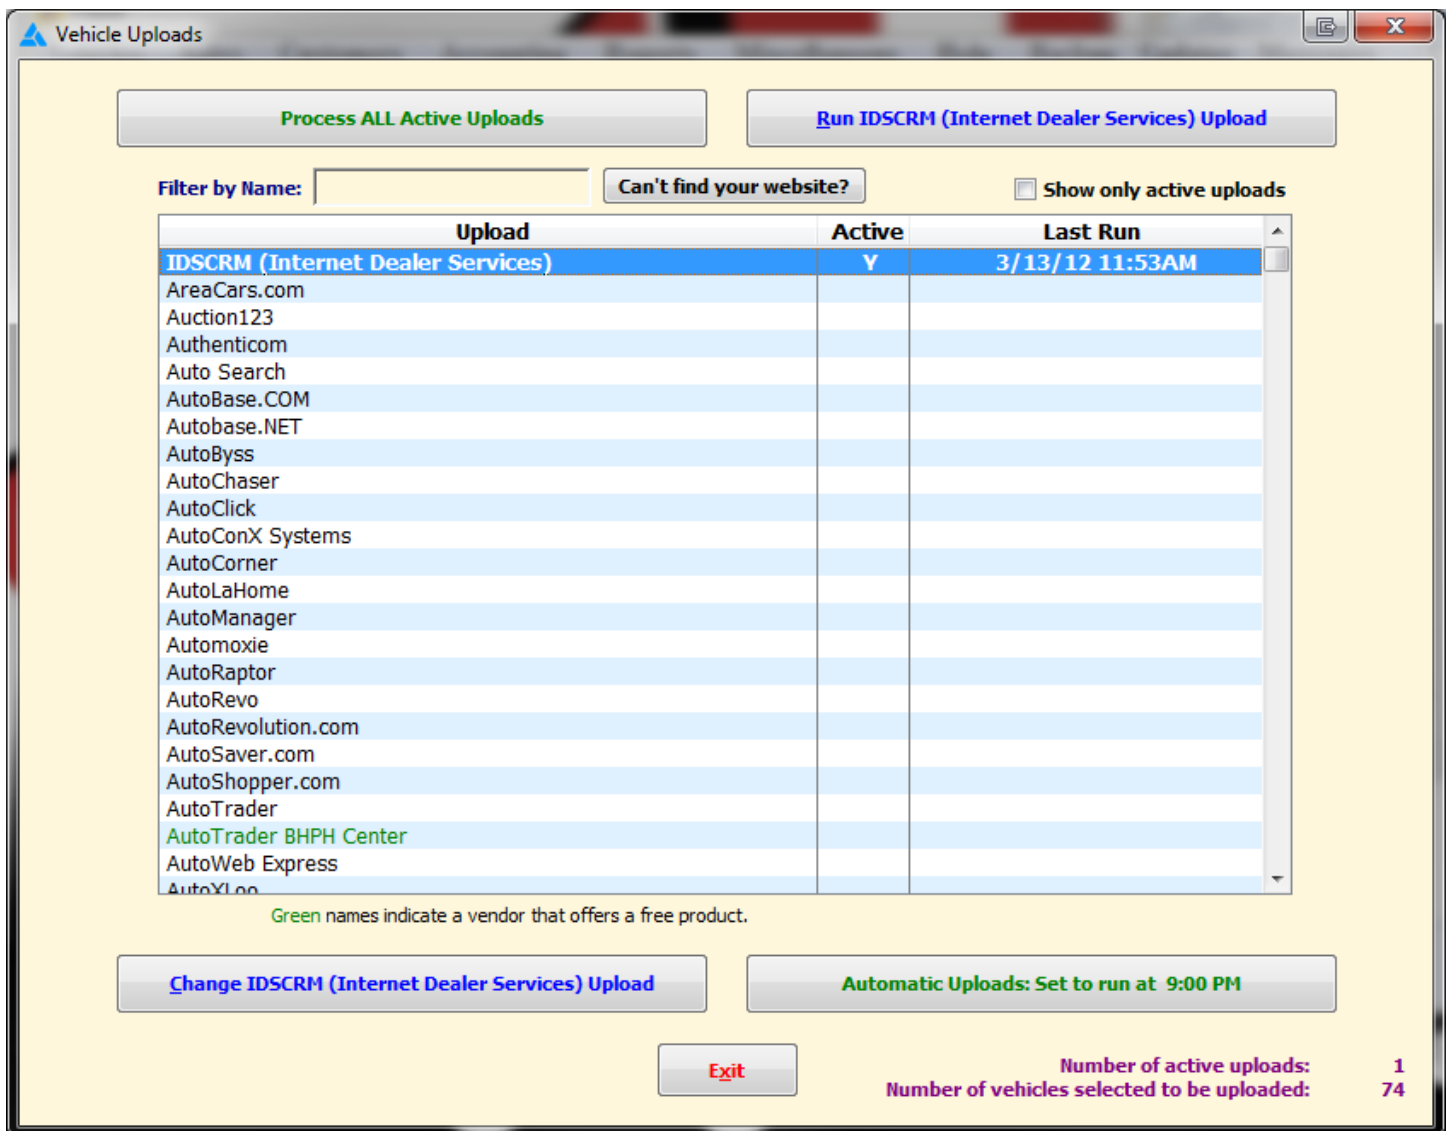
Vehicle Uploads

Process ALL Active Uploads

Run IDSCRM (Internet Dealer Services) Upload

Filter by Name:

Can't find your website?

Show only active uploads

| Upload | Active | Last Run |
|---|---|---|
| IDSCRM (Internet Dealer Services) | Y | 3/13/12 11:53AM |
| AreaCars.com | | |
| Auction123 | | |
| Authenticom | | |
| Auto Search | | |
| AutoBase.COM | | |
| Autobase.NET | | |
| AutoByss | | |
| AutoChaser | | |
| AutoClick | | |
| AutoConX Systems | | |
| AutoCorner | | |
| AutoLaHome | | |
| AutoManager | | |
| Automoxie | | |
| AutoRaptor | | |
| AutoRevo | | |
| AutoRevolution.com | | |
| AutoSaver.com | | |
| AutoShopper.com | | |
| AutoTrader | | |
| AutoTrader BHPH Center | | |
| AutoWeb Express | | |
| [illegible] | | |

Green names indicate a vendor that offers a free product.

Change IDSCRM (Internet Dealer Services) Upload

Automatic Uploads: Set to run at 9:00 PM

Exit

Number of active uploads: 1
Number of vehicles selected to be uploaded: 74